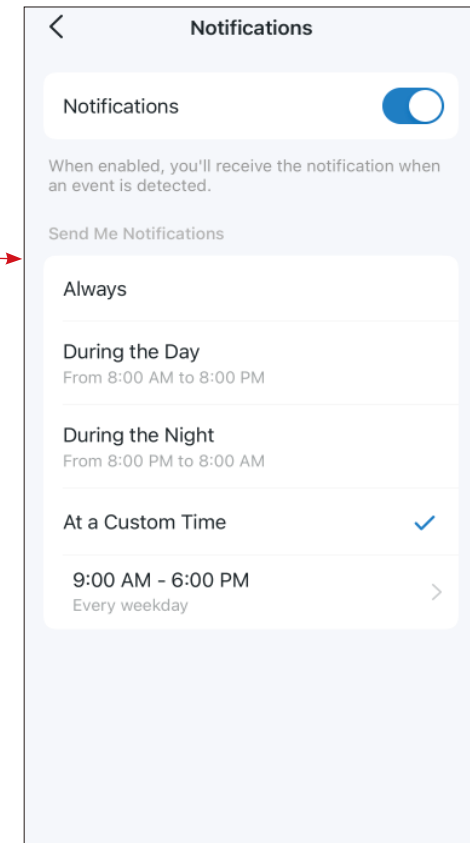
Notifications

Notifications

When enabled, you'll receive the notification when an event is detected.

Send Me Notifications

Always

During the Day
From 8:00 AM to 8:00 PM

During the Night
From 8:00 PM to 8:00 AM

At a Custom Time

9:00 AM - 6:00 PM
Every weekday